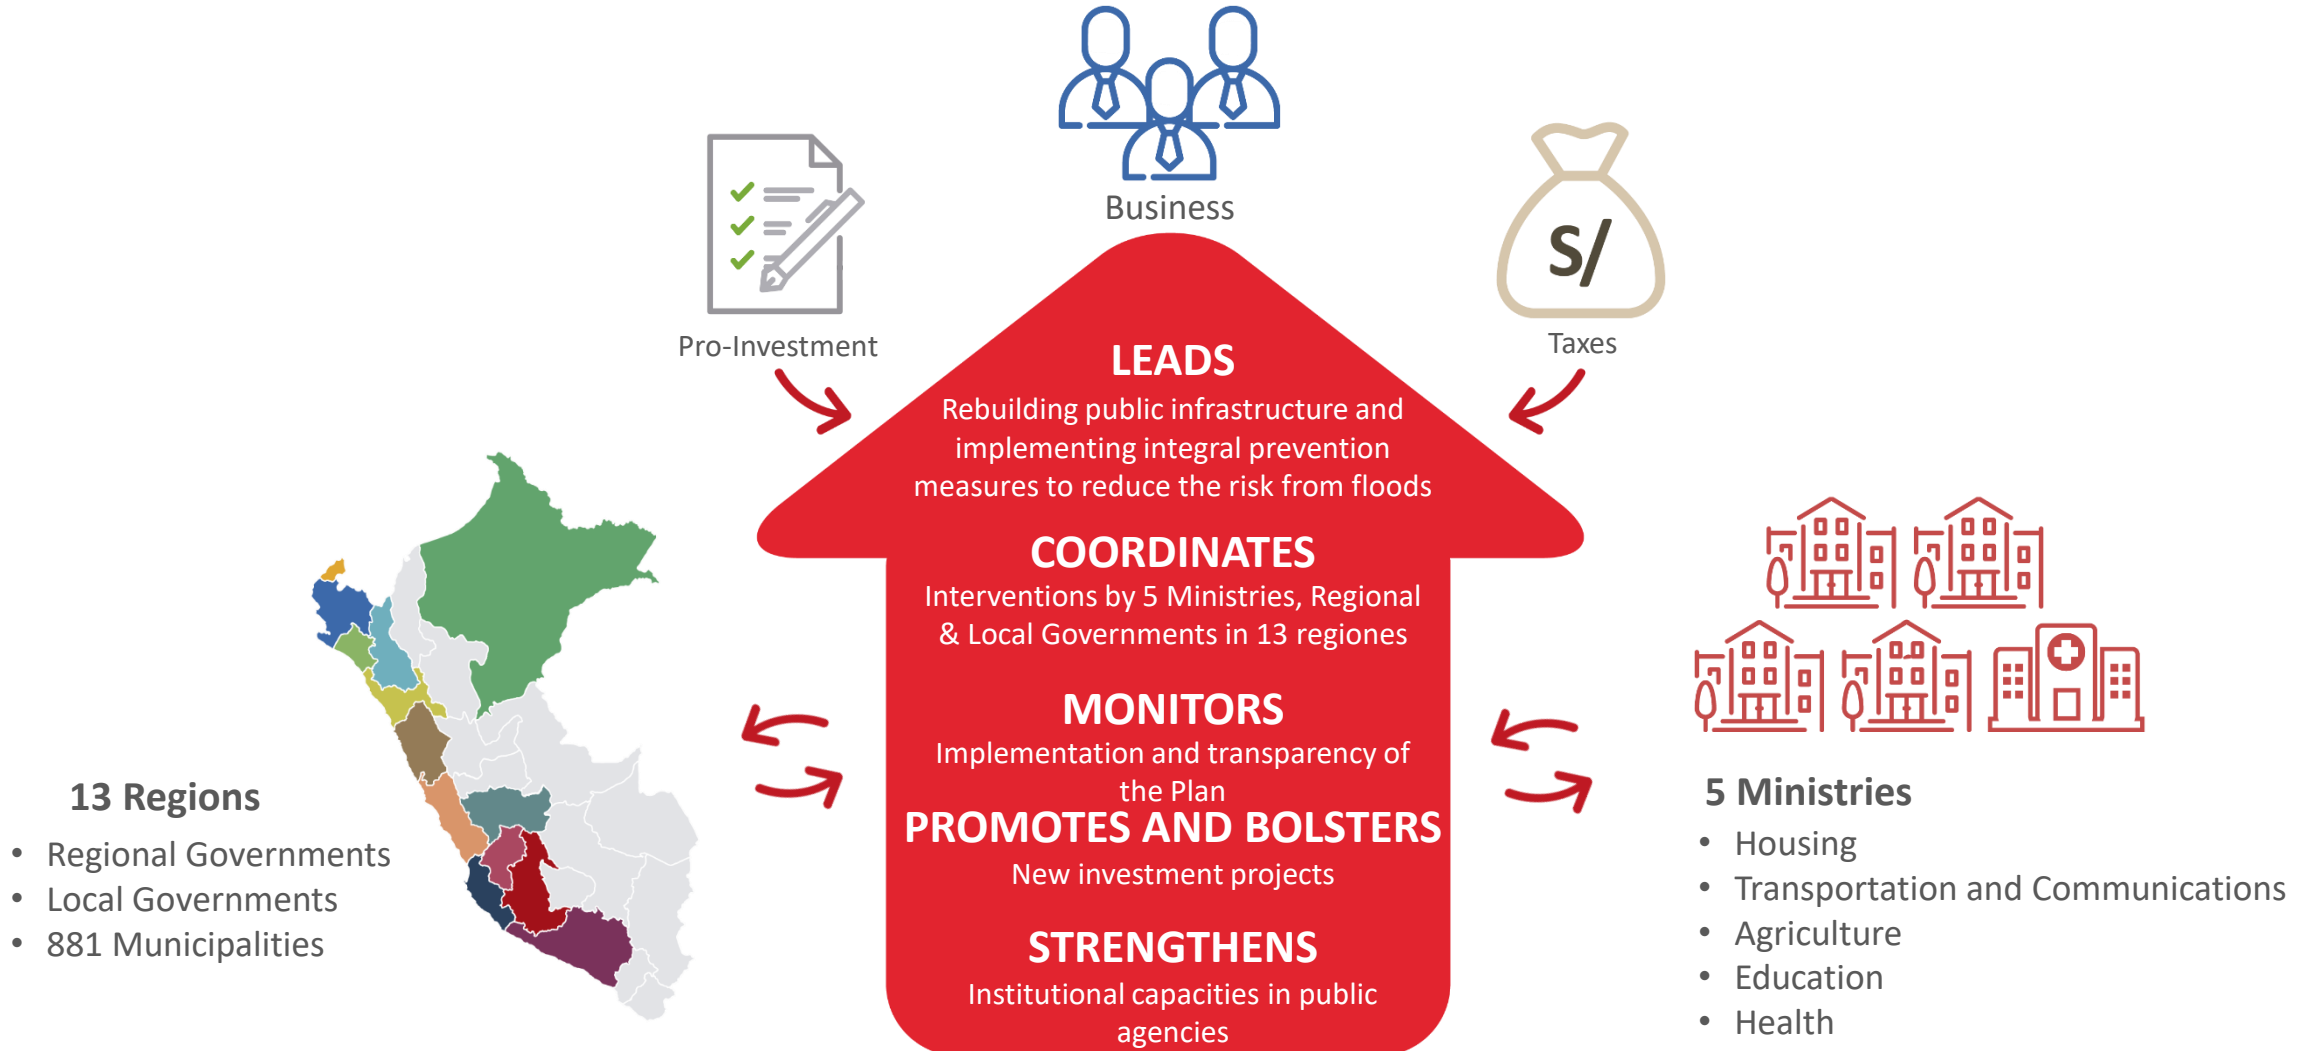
Business

Pro-Investment

S/

Taxes

LEADS
Rebuilding public infrastructure and implementing integral prevention measures to reduce the risk from floods

COORDINATES
Interventions by 5 Ministries, Regional & Local Governments in 13 regiones

MONITORS
Implementation and transparency of the Plan

PROMOTES AND BOLSTERS
New investment projects

STRENGTHENS
Institutional capacities in public agencies

13 Regions
• Regional Governments
• Local Governments
• 881 Municipalities

5 Ministries
• Housing
• Transportation and Communications
• Agriculture
• Education
• Health